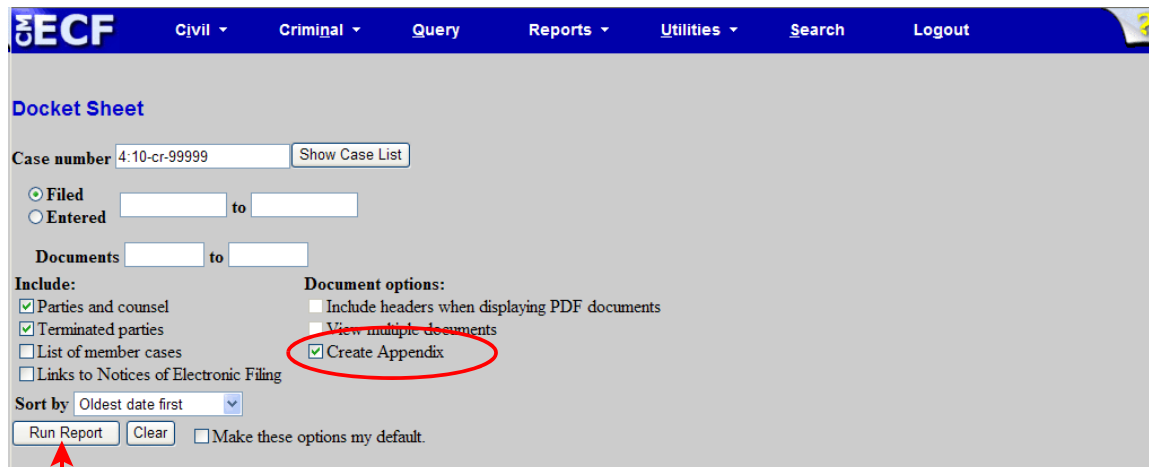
CM ECF Civil Criminal Query Reports Utilities Search Logout

Docket Sheet

Case number 4:10-cr-99999 Show Case List

Filed
Entered to

Documents to

Include:
Parties and counsel
Terminated parties
List of member cases
Links to Notices of Electronic Filing

Document options:
Include headers when displaying PDF documents
View multiple documents
Create Appendix

Sort by Oldest date first

Run Report Clear Make these options my default.